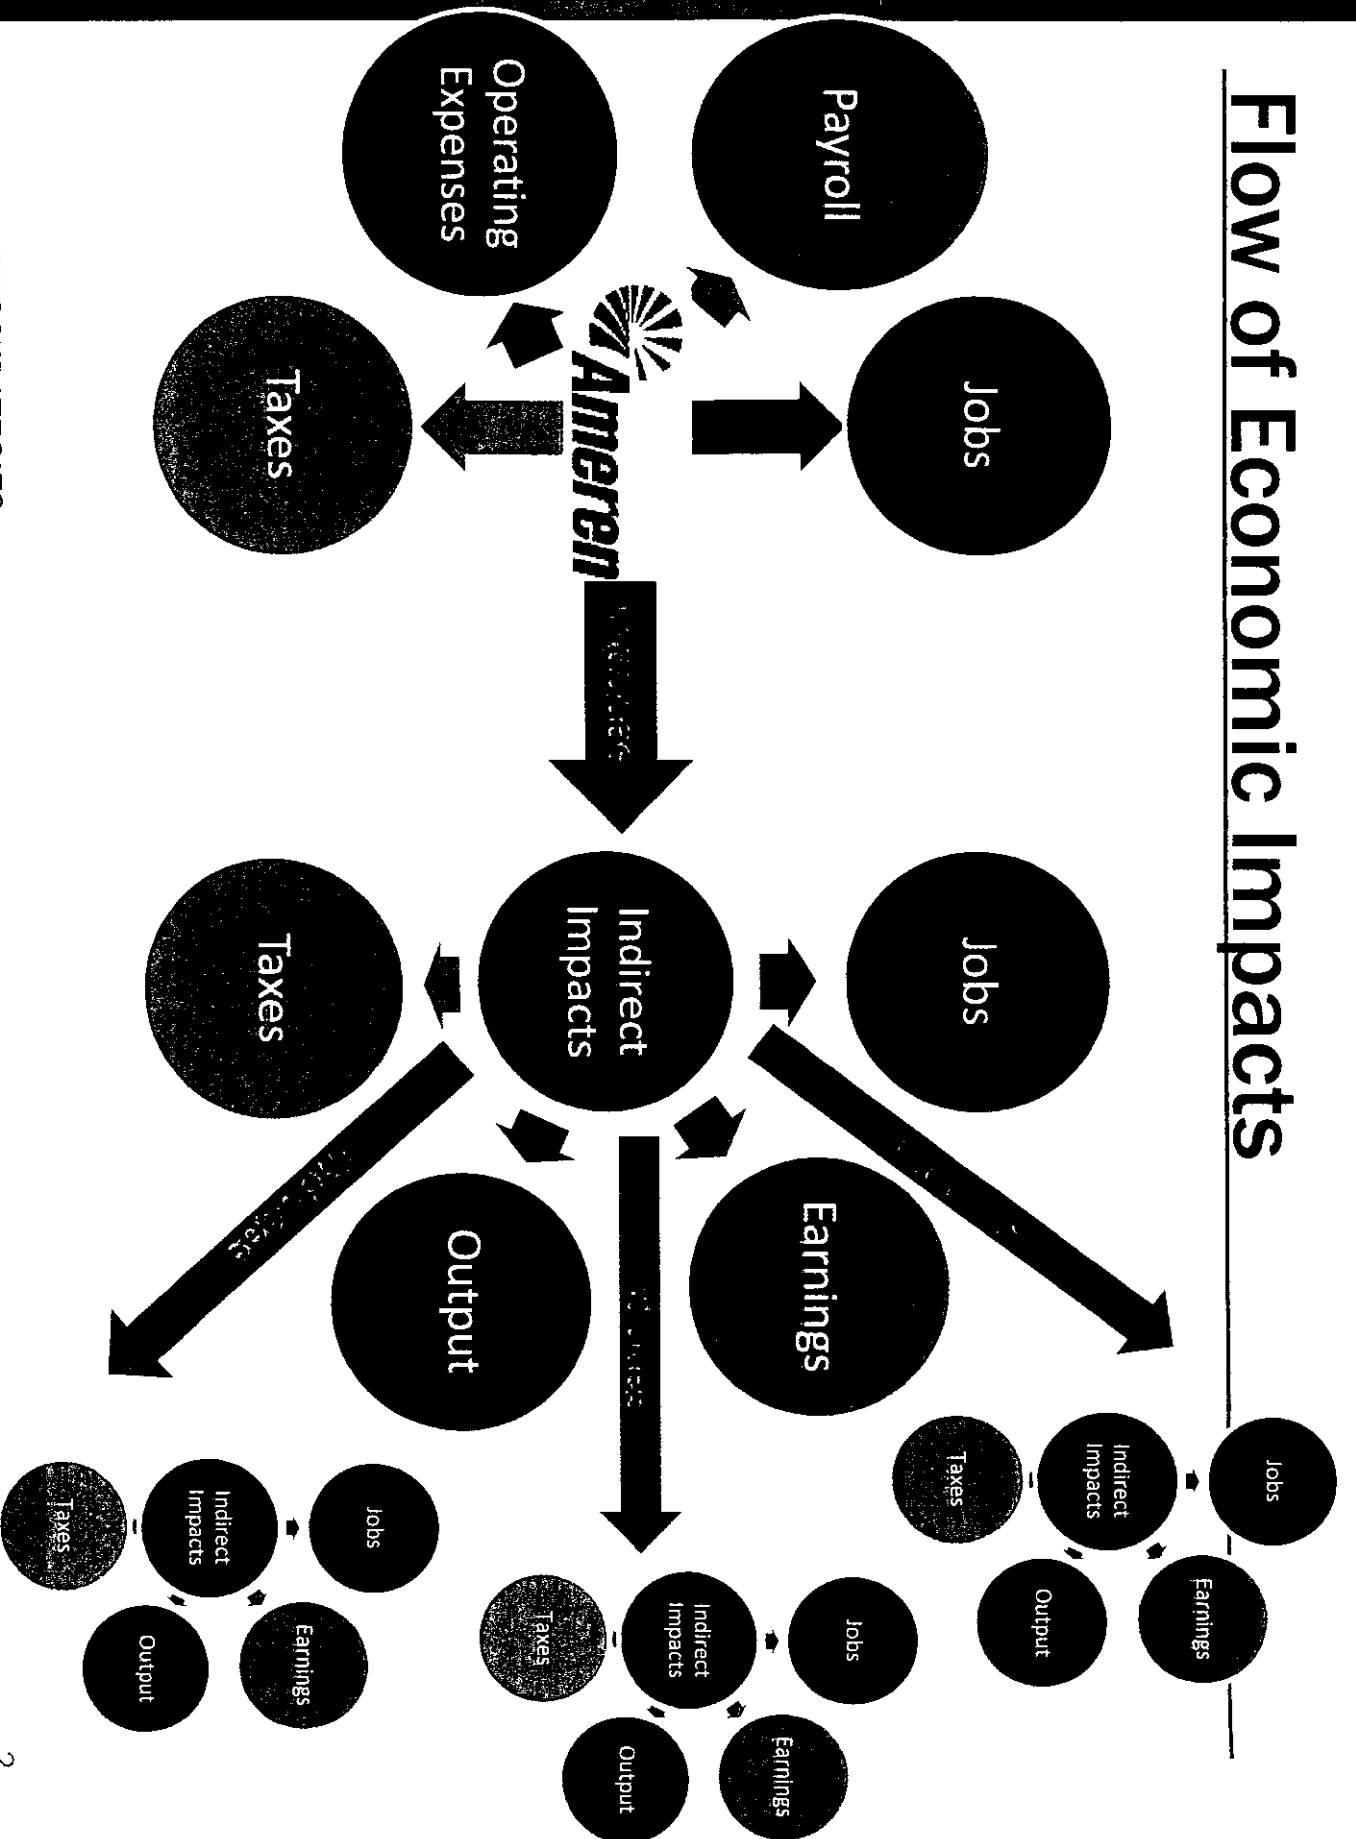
Flow of Economic Impacts

Payroll

Operating Expenses

Jobs

Taxes

Ameren

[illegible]

Indirect Impacts

Jobs

Taxes

Earnings

Output

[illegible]

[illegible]

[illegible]

Jobs

Indirect Impacts

Taxes

Earnings

Output

Jobs

Indirect Impacts

Taxes

Earnings

Output

Jobs

Indirect Impacts

Taxes

Earnings

Output

2